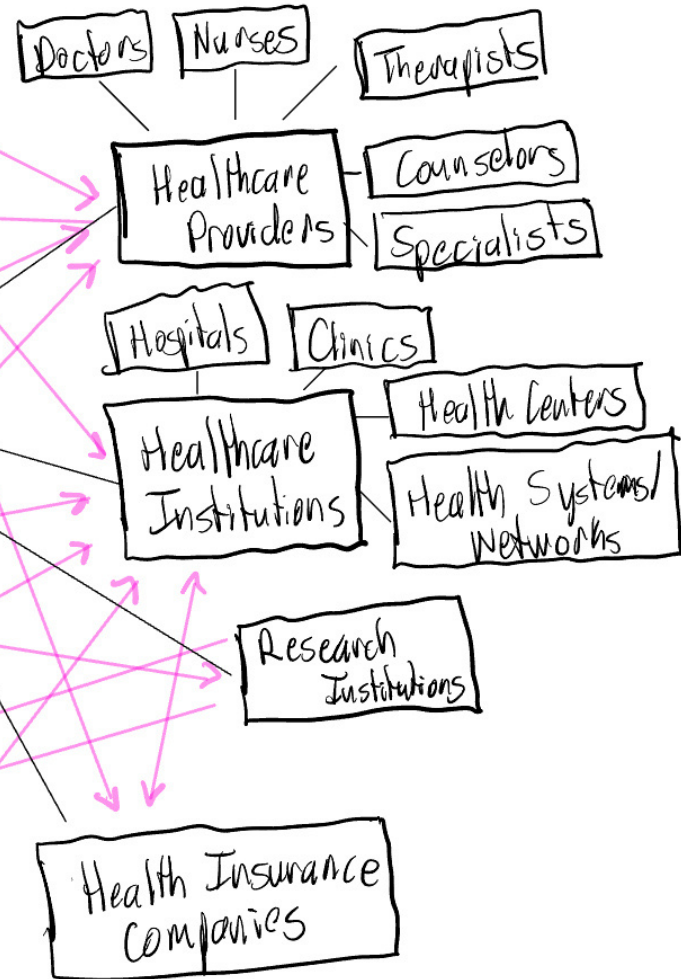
Doctors

Nurses

Therapists

Healthcare Providers

Counselors

Specialists

Hospitals

Clinics

Health Centers

Healthcare Institutions

Health Systems/ Networks

Research Institutions

Health Insurance Companies